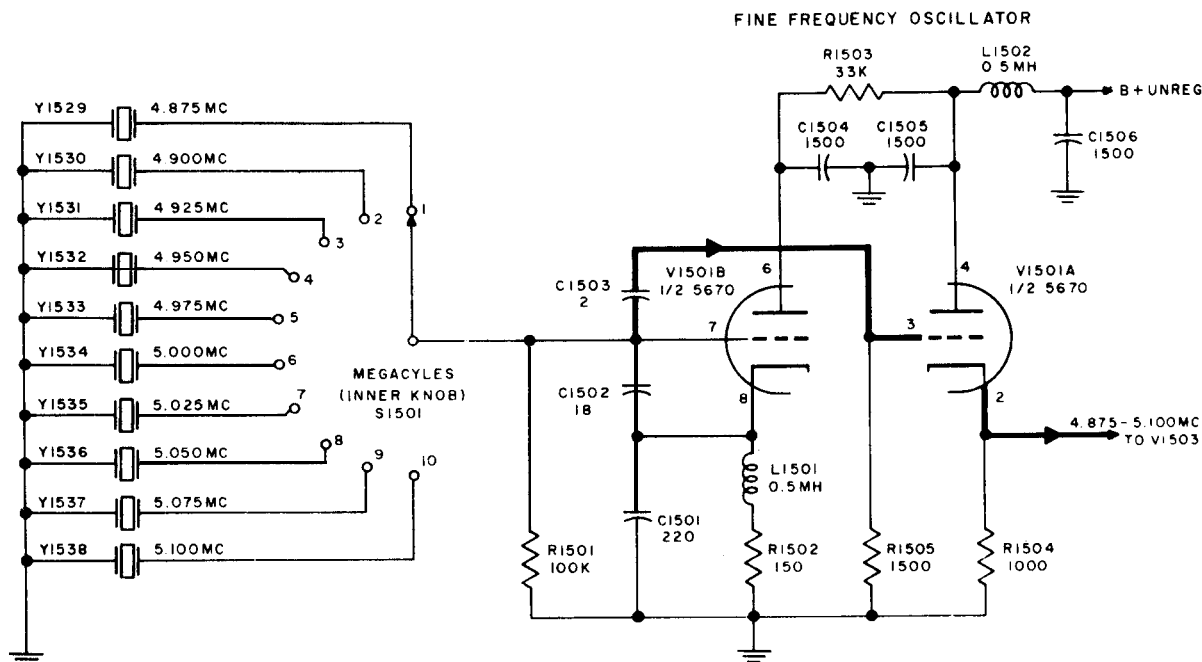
FINE FREQUENCY OSCILLATOR

R1503
33K

L1502
0.5 MH

B+UNREG

C1504
1500

C1505
1500

C1506
1500

Y1529 4.875 MC
Y1530 4.900 MC
Y1531 4.925 MC
Y1532 4.950 MC
Y1533 4.975 MC
Y1534 5.000 MC
Y1535 5.025 MC
Y1536 5.050 MC
Y1537 5.075 MC
Y1538 5.100 MC

1
2
3
4
5
6
7
8
9
10

MEGACYLES
(INNER KNOB)
S1501

C1503
2

V1501B
1/2 5670

6
7
8

4

V1501A
1/2 5670

3
2

C1502
18

L1501
0.5 MH

C1501
220

4.875 - 5.100MC
TO V1503

R1501
100K

R1502
150

R1505
1500

R1504
1000